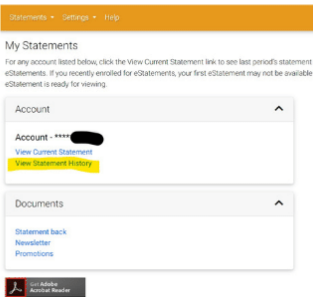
Statements ▾ Settings ▾ Help

My Statements

For any account listed below, click the View Current Statement link to see last period's statement eStatements. If you recently enrolled for eStatements, your first eStatement may not be available eStatement is ready for viewing.

Account

Account - ****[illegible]
View Current Statement
View Statement History

Documents

Statement back
Newsletter
Promotions

Get Adobe Acrobat Reader